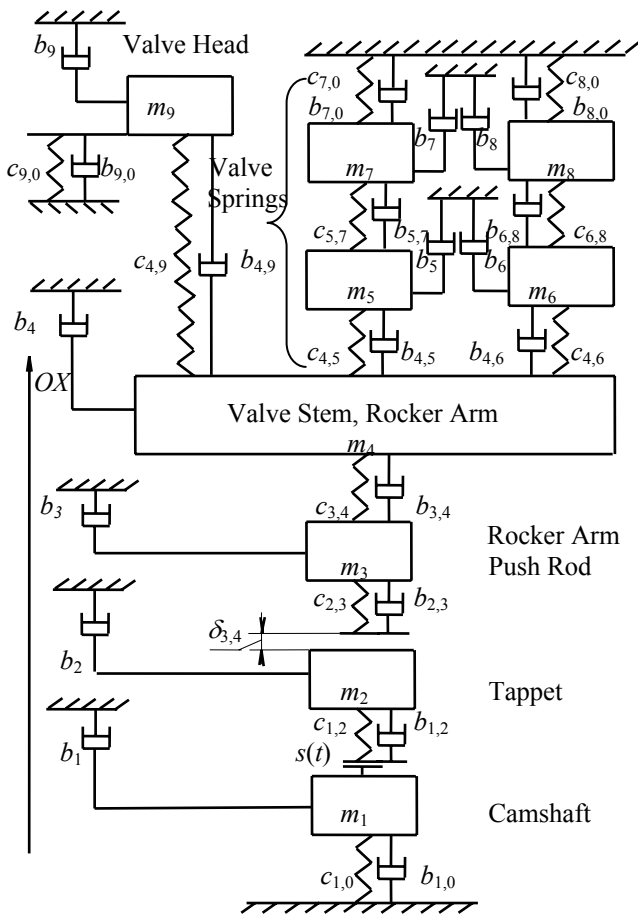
$b_9$ Valve Head

$m_9$

$c_{9,0}$ $b_{9,0}$

Valve Springs

$c_{4,9}$ $b_{4,9}$

$c_{7,0}$ $b_{7,0}$ $b_7$ $b_8$ $c_{8,0}$ $b_{8,0}$

$m_7$ $m_8$

$c_{5,7}$ $b_{5,7}$ $b_5$ $b_6$ $b_{6,8}$ $c_{6,8}$

$m_5$ $m_6$

$c_{4,5}$ $b_{4,5}$ $b_{4,6}$ $c_{4,6}$

$b_4$

$OX$

Valve Stem, Rocker Arm

$m_4$

$b_3$ $c_{3,4}$ $b_{3,4}$

$m_3$

Rocker Arm Push Rod

$c_{2,3}$ $b_{2,3}$

$\delta_{3,4}$

$b_2$

$m_2$

Tappet

$c_{1,2}$ $b_{1,2}$

$b_1$

$s(t)$

$m_1$

Camshaft

$c_{1,0}$ $b_{1,0}$